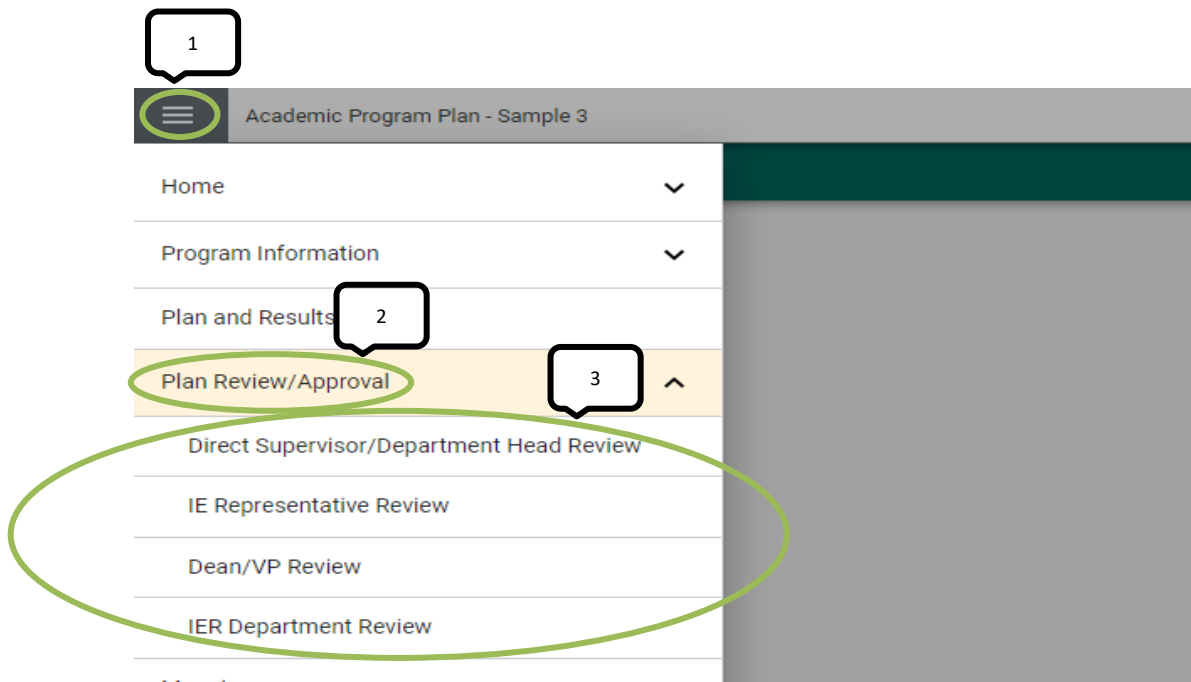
1

Academic Program Plan - Sample 3

Home

Program Information

Plan and Results

2

Plan Review/Approval

3

Direct Supervisor/Department Head Review

IE Representative Review

Dean/VP Review

IER Department Review

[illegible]